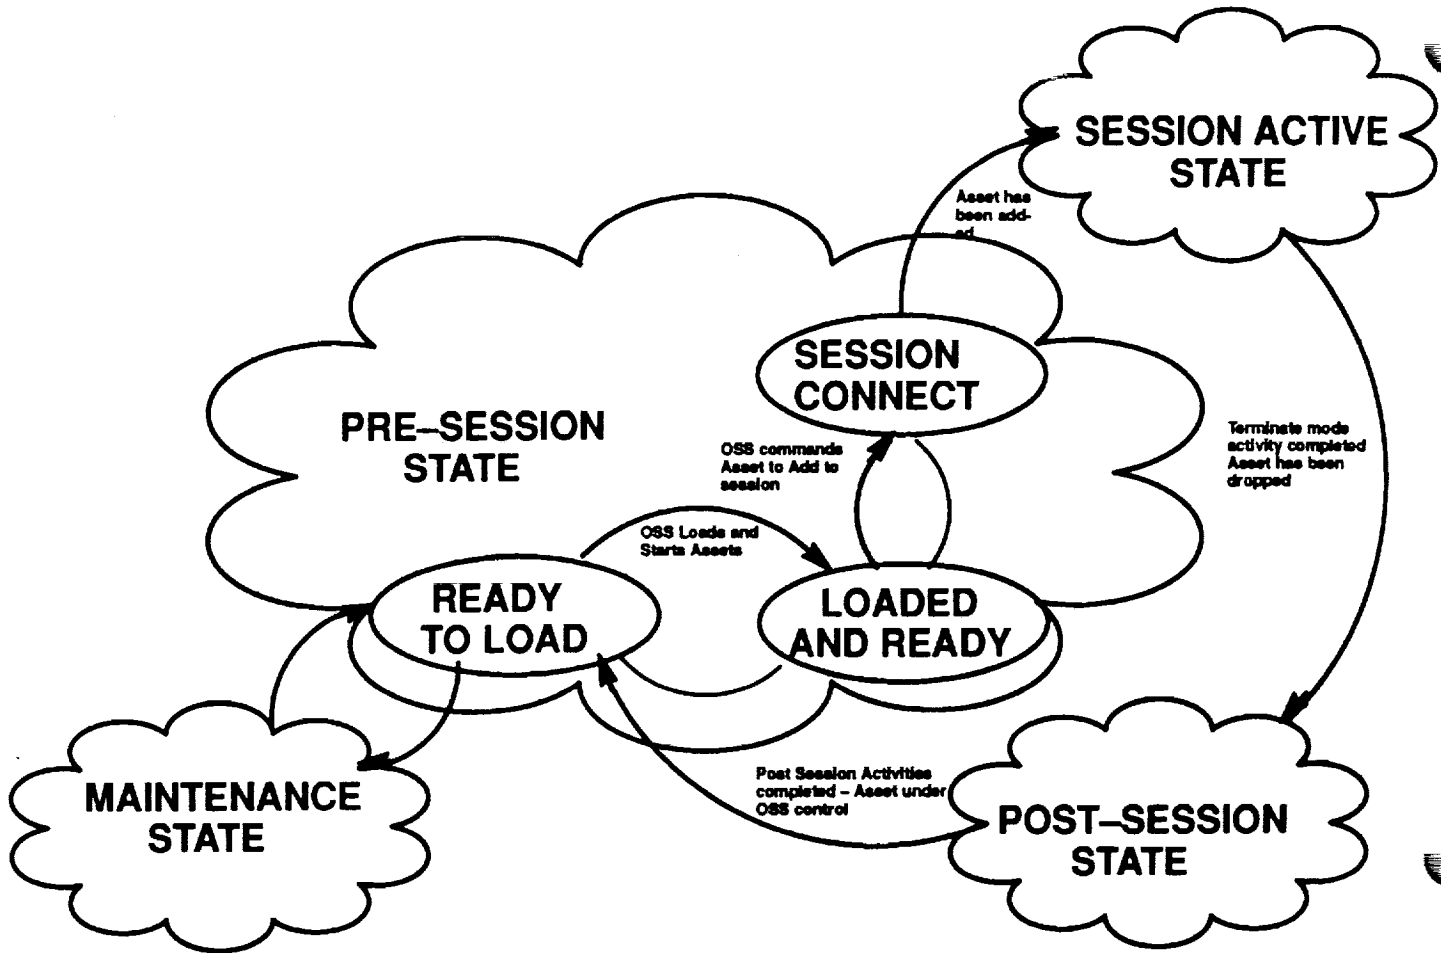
SESSION ACTIVE STATE

Asset has been added

PRE–SESSION STATE

SESSION CONNECT

OSS commands Asset to Add to session

Terminate mode activity completed Asset has been dropped

OSS Loads and Starts Assets

READY TO LOAD

LOADED AND READY

MAINTENANCE STATE

Post Session Activities completed – Asset under OSS control

POST–SESSION STATE